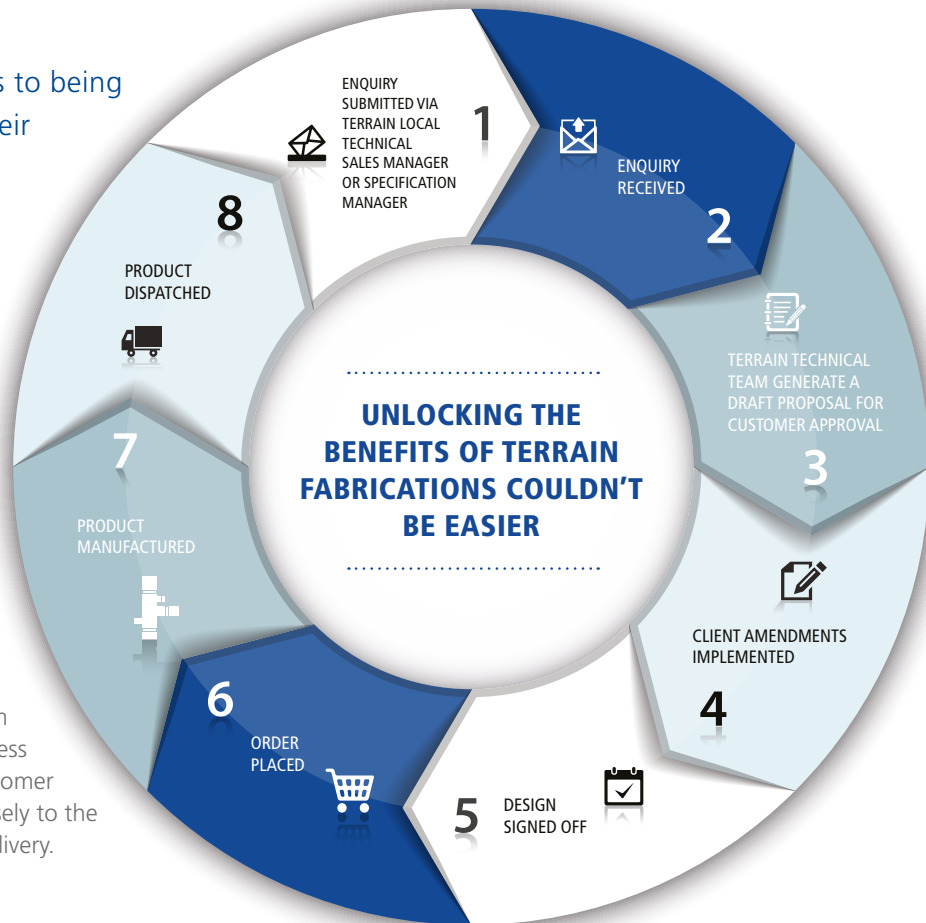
s to being
eir

ENQUIRY SUBMITTED VIA TERRAIN LOCAL TECHNICAL SALES MANAGER OR SPECIFICATION MANAGER

1

ENQUIRY RECEIVED

2

TERRAIN TECHNICAL TEAM GENERATE A DRAFT PROPOSAL FOR CUSTOMER APPROVAL

3

CLIENT AMENDMENTS IMPLEMENTED

4

5

DESIGN SIGNED OFF

6

ORDER PLACED

7

PRODUCT MANUFACTURED

8

PRODUCT DISPATCHED

UNLOCKING THE BENEFITS OF TERRAIN FABRICATIONS COULDN'T BE EASIER

n
ess
omer
sely to the
livery.